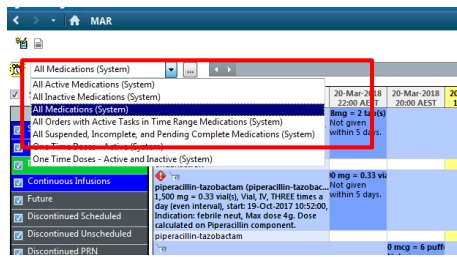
MAR

All Medications (System)

All Active Medications (System)
All Inactive Medications (System)
All Medications (System)
All Orders with Active Tasks in Time Range Medications (System)
All Suspended, Incomplete, and Pending Complete Medications (System)
One Time Doses - Active (System)
One Time Doses - Active and Inactive (System)

20-Mar-2018 22:00 AEST
20-Mar-2018 20:00 AEST

8mg = 2 tab(s) Not given within 5 days.

Continuous Infusions
Future
Discontinued Scheduled
Discontinued Unscheduled
Discontinued PRN

piperacillin-tazobactam (piperacillin-tazobac...
1,500 mg = 0.33 vial(s), IV, THREE times a day (even interval), start: 19-Oct-2017 10:52:00, Indication: febrile neut, Max dose 4g. Dose calculated on Piperacillin component.

0 mg = 0.33 via Not given within 5 days.

piperacillin-tazobactam

0 mcg = 6 puff